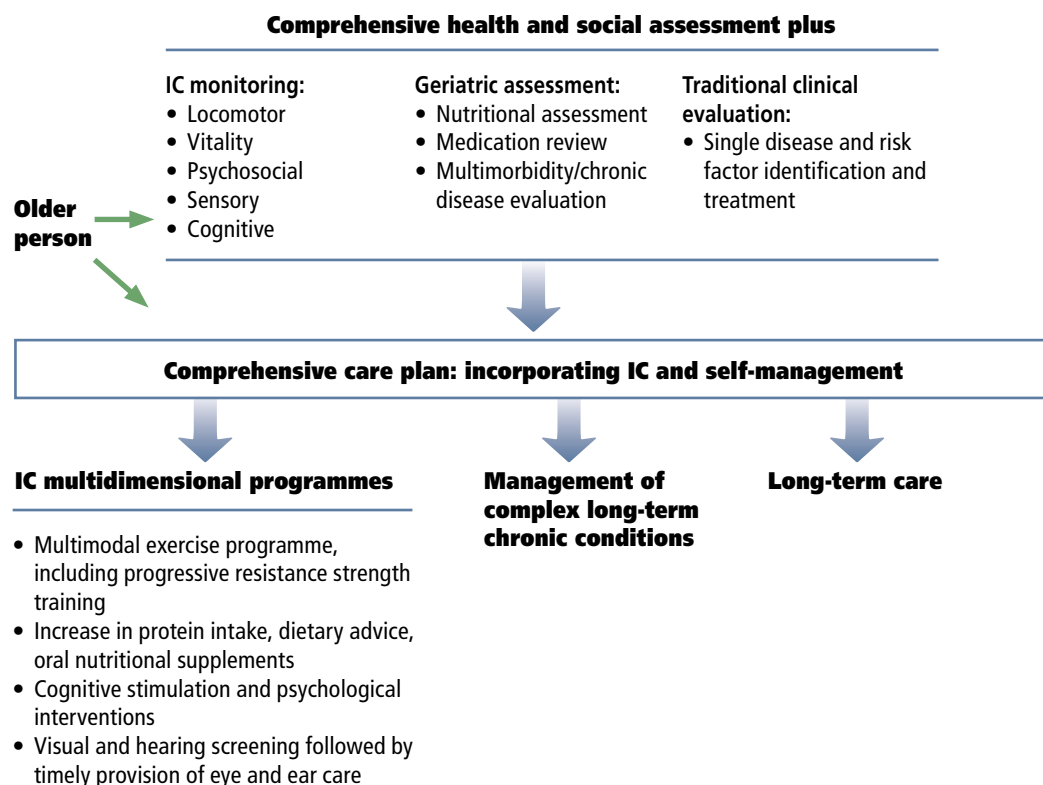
Comprehensive health and social assessment plus

Older person

IC monitoring:
• Locomotor
• Vitality
• Psychosocial
• Sensory
• Cognitive

Geriatric assessment:
• Nutritional assessment
• Medication review
• Multimorbidity/chronic disease evaluation

Traditional clinical evaluation:
• Single disease and risk factor identification and treatment

Comprehensive care plan: incorporating IC and self-management

IC multidimensional programmes

• Multimodal exercise programme, including progressive resistance strength training
• Increase in protein intake, dietary advice, oral nutritional supplements
• Cognitive stimulation and psychological interventions
• Visual and hearing screening followed by timely provision of eye and ear care

Management of complex long-term chronic conditions

Long-term care